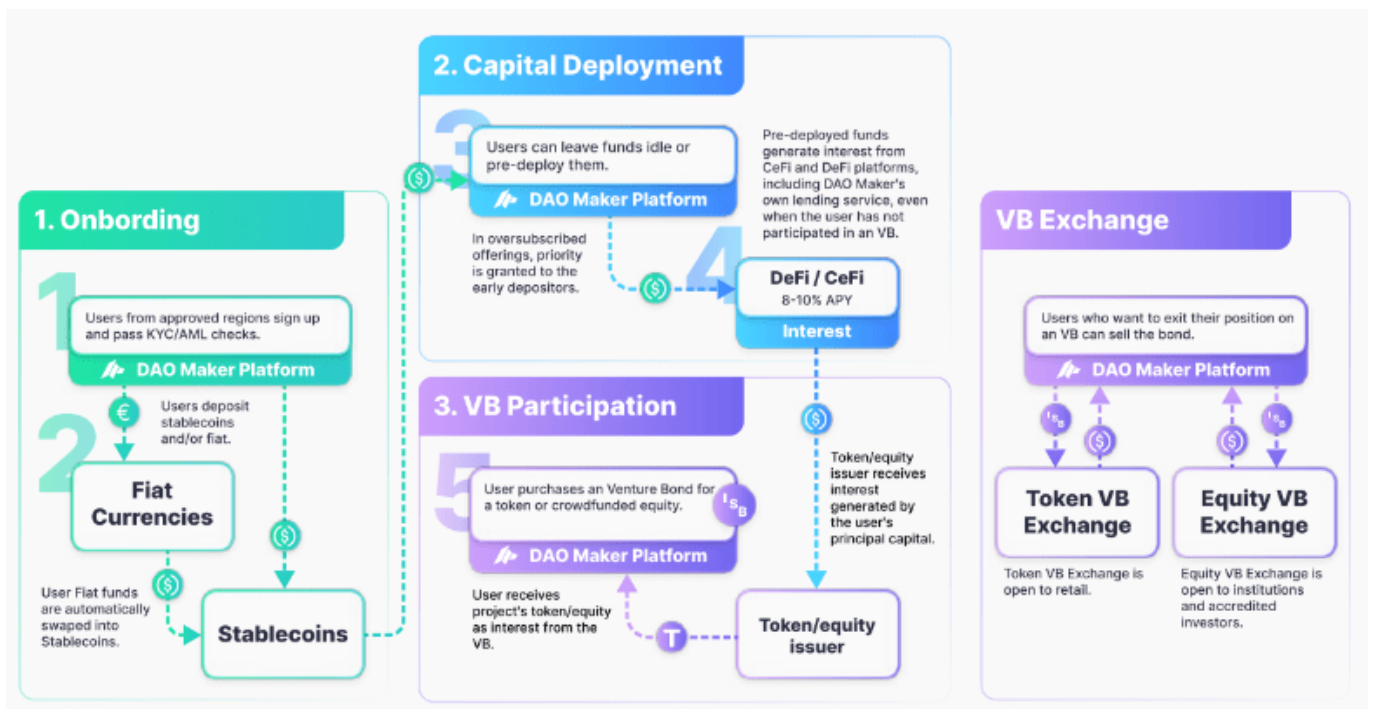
1. Onbording

1

Users from approved regions sign up and pass KYC/AML checks.

DAO Maker Platform

€

Users deposit stablecoins and/or fiat.

2

Fiat Currencies

$

$

User Fiat funds are automatically swaped into Stablecoins.

Stablecoins

2. Capital Deployment

3

$

Users can leave funds idle or pre-deploy them.

DAO Maker Platform

In oversubscribed offerings, priority is granted to the early depositors.

Pre-deployed funds generate interest from CeFi and DeFi platforms, including DAO Maker's own lending service, even when the user has not participated in an VB.

4

$

DeFi / CeFi

8-10% APY

Interest

3. VB Participation

5

User purchases an Venture Bond for a token or crowdfunded equity.

DAO Maker Platform

User receives project's token/equity as interest from the VB.

T

$

Token/equity issuer receives interest generated by the user's principal capital.

Token/equity issuer

VB Exchange

Users who want to exit their position on an VB can sell the bond.

DAO Maker Platform

$

$

Token VB Exchange

Equity VB Exchange

Token VB Exchange is open to retail.

Equity VB Exchange is open to institutions and accredited investors.